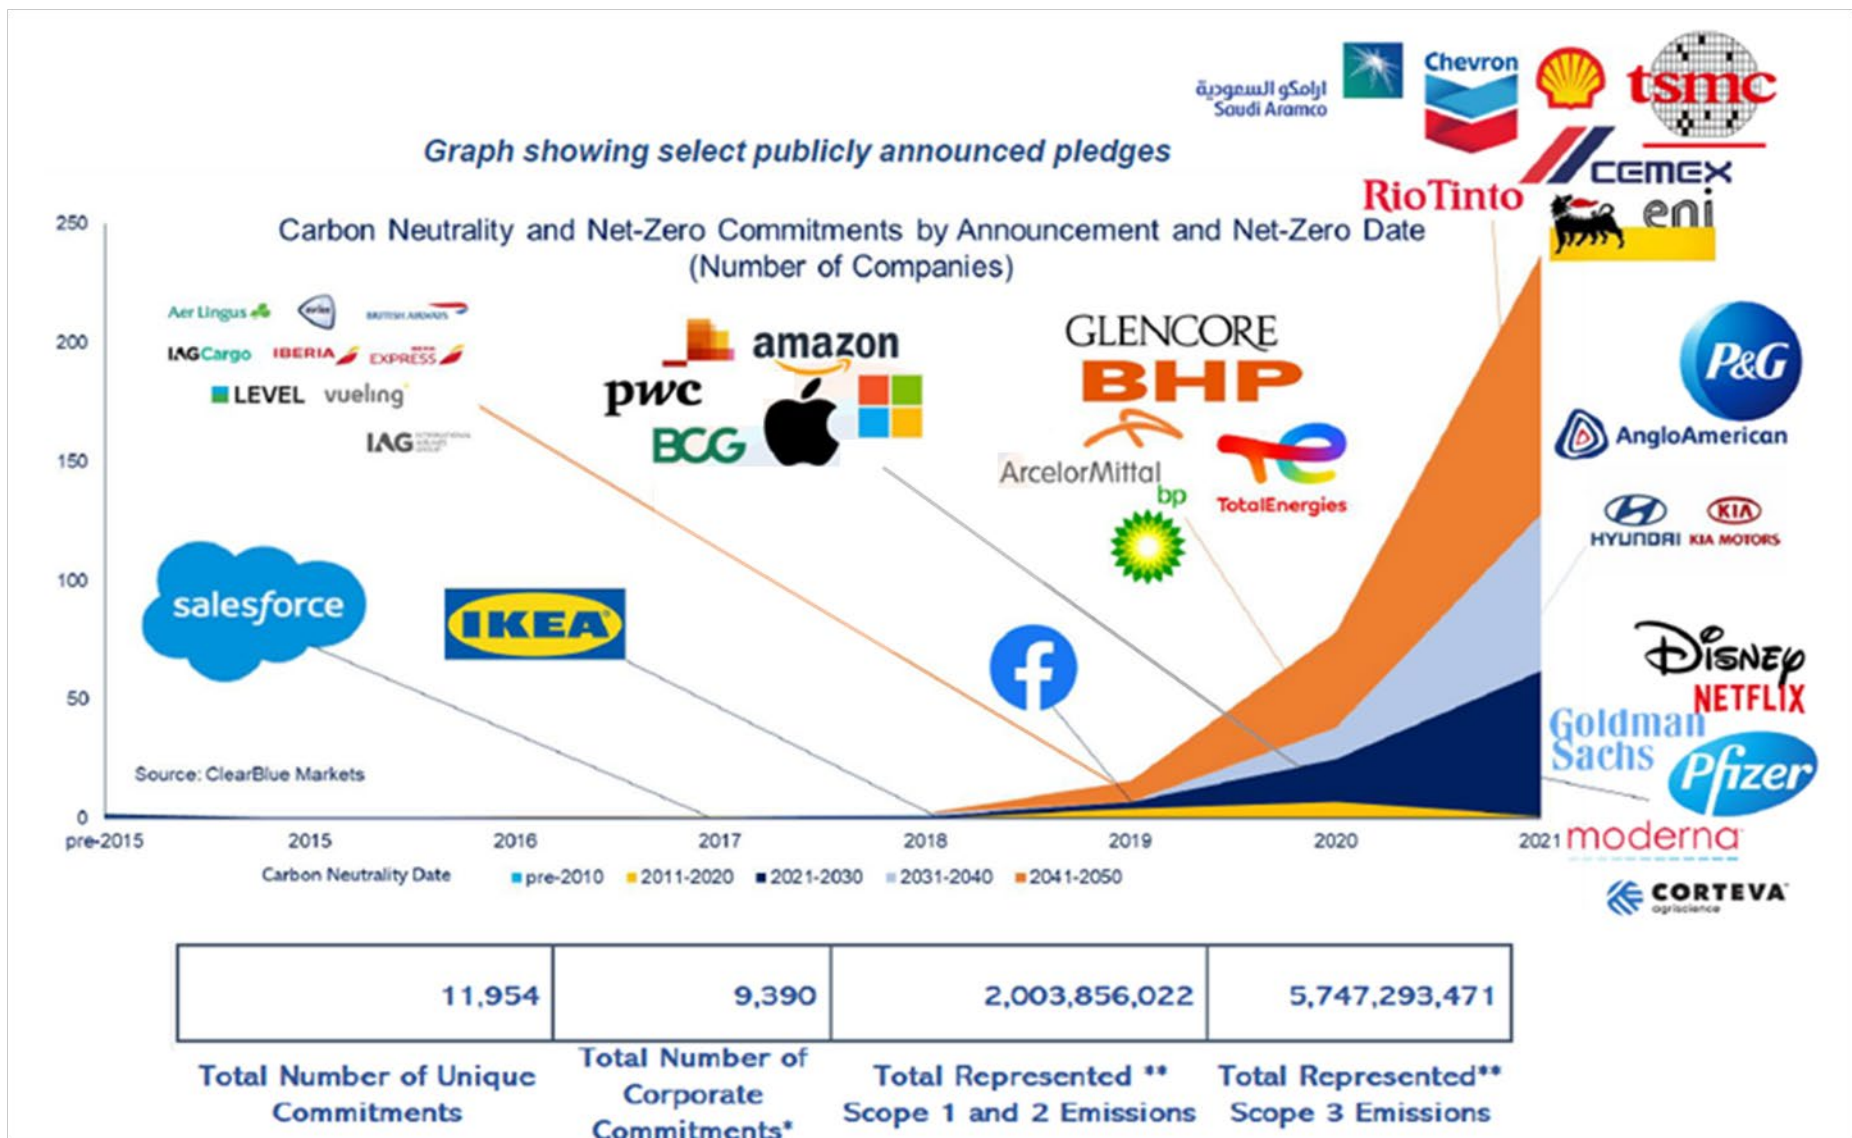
Graph showing select publicly announced pledges

ارامكو السعودية Saudi Aramco

Chevron

tsmc

CEMEX

RioTinto

eni

Carbon Neutrality and Net-Zero Commitments by Announcement and Net-Zero Date (Number of Companies)

250

200

150

100

50

0

Aer Lingus

British Airways

IAGCargo

IBERIA

EXPRESS

LEVEL

vueling

IAG

amazon

pwc

BCG

GLENCORE

BHP

ArcelorMittal

bp

TotalEnergies

P&G

AngloAmerican

HYUNDAI

KIA MOTORS

salesforce

IKEA

DISNEY

NETFLIX

Goldman Sachs

Pfizer

moderna

CORTEVA agriscience

Source: ClearBlue Markets

pre-2015 2015 2016 2017 2018 2019 2020 2021

Carbon Neutrality Date

pre-2010 2011-2020 2021-2030 2031-2040 2041-2050

| 11,954 | 9,390 | 2,003,856,022 | 5,747,293,471 |
|---|---|---|---|
| Total Number of Unique Commitments | Total Number of Corporate Commitments* | Total Represented ** Scope 1 and 2 Emissions | Total Represented** Scope 3 Emissions |